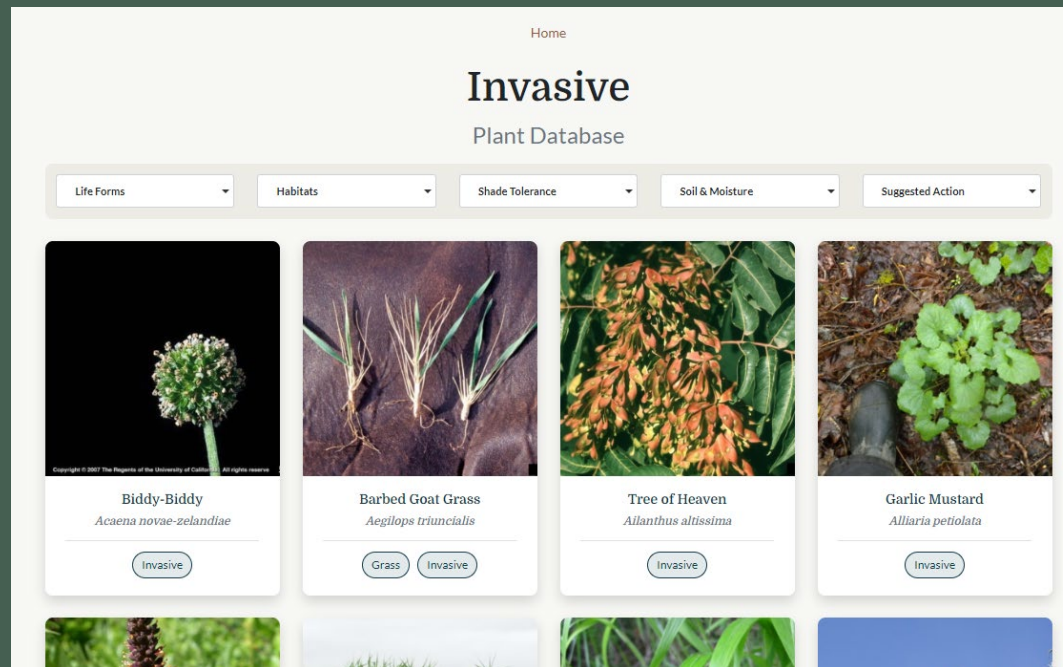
Home

Invasive

Plant Database

Life Forms
Habitats
Shade Tolerance
Soil & Moisture
Suggested Action

Copyright © 2007 The Regents of the University of California. All rights reserve

Biddy-Biddy
Acaena novae-zelandiae
Invasive

Barbed Goat Grass
Aegilops triuncialis
Grass
Invasive

Tree of Heaven
Ailanthus altissima
Invasive

Garlic Mustard
Alliaria petiolata
Invasive